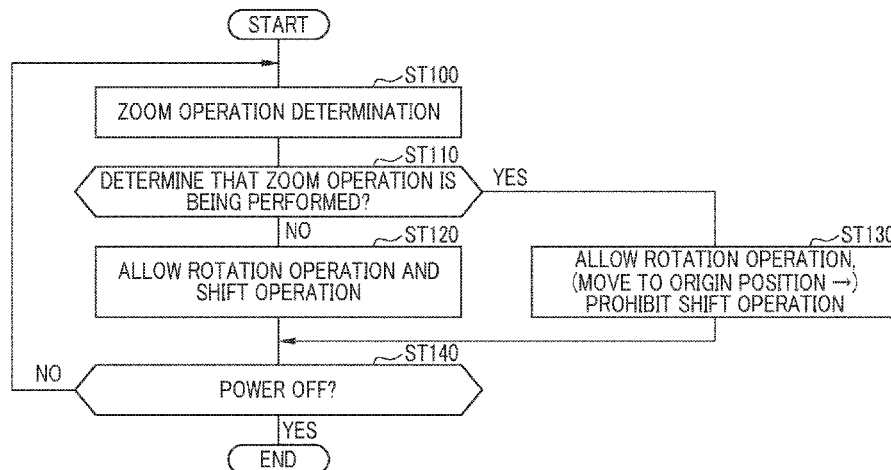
START

ST100

ZOOM OPERATION DETERMINATION

ST110

DETERMINE THAT ZOOM OPERATION IS BEING PERFORMED?

YES

NO

ST120

ALLOW ROTATION OPERATION AND SHIFT OPERATION

ST130

ALLOW ROTATION OPERATION, (MOVE TO ORIGIN POSITION →) PROHIBIT SHIFT OPERATION

ST140

NO

POWER OFF?

YES

END